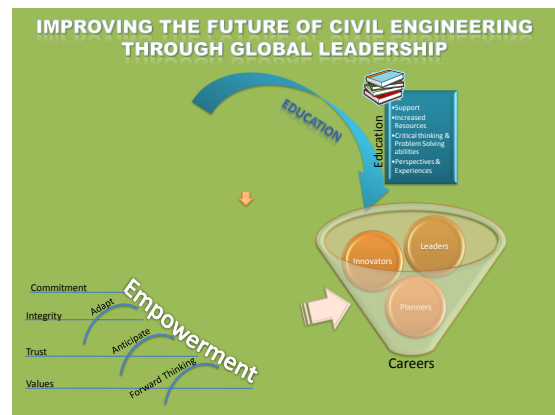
IMPROVING THE FUTURE OF CIVIL ENGINEERING THROUGH GLOBAL LEADERSHIP

EDUCATION

Education

•Support
•Increased Resources
•Critical thinking & Problem Solving abilities
•Perspectives & Experiences

Innovators

Leaders

Planners

Careers

Empowerment

Commitment

Integrity

Trust

Values

Adapt

Anticipate

Forward Thinking